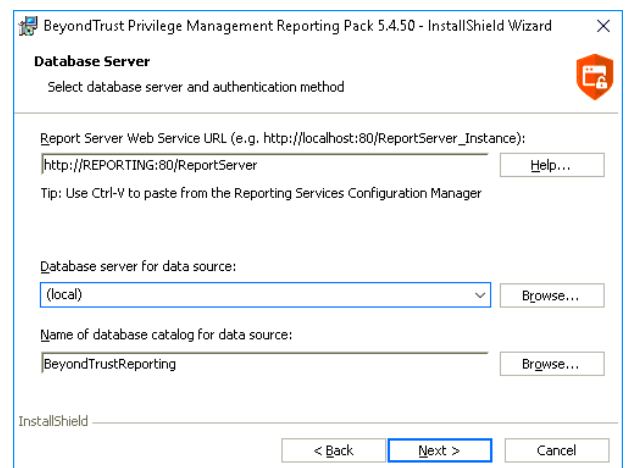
BeyondTrust Privilege Management Reporting Pack 5.4.50 - InstallShield Wizard

Database Server

Select database server and authentication method

Report Server Web Service URL (e.g. http://localhost:80/ReportServer_Instance):

http://REPORTING:80/ReportServer

Help...

Tip: Use Ctrl-V to paste from the Reporting Services Configuration Manager

Database server for data source:

(local)

Browse...

Name of database catalog for data source:

BeyondTrustReporting

Browse...

InstallShield

< Back

Next >

Cancel